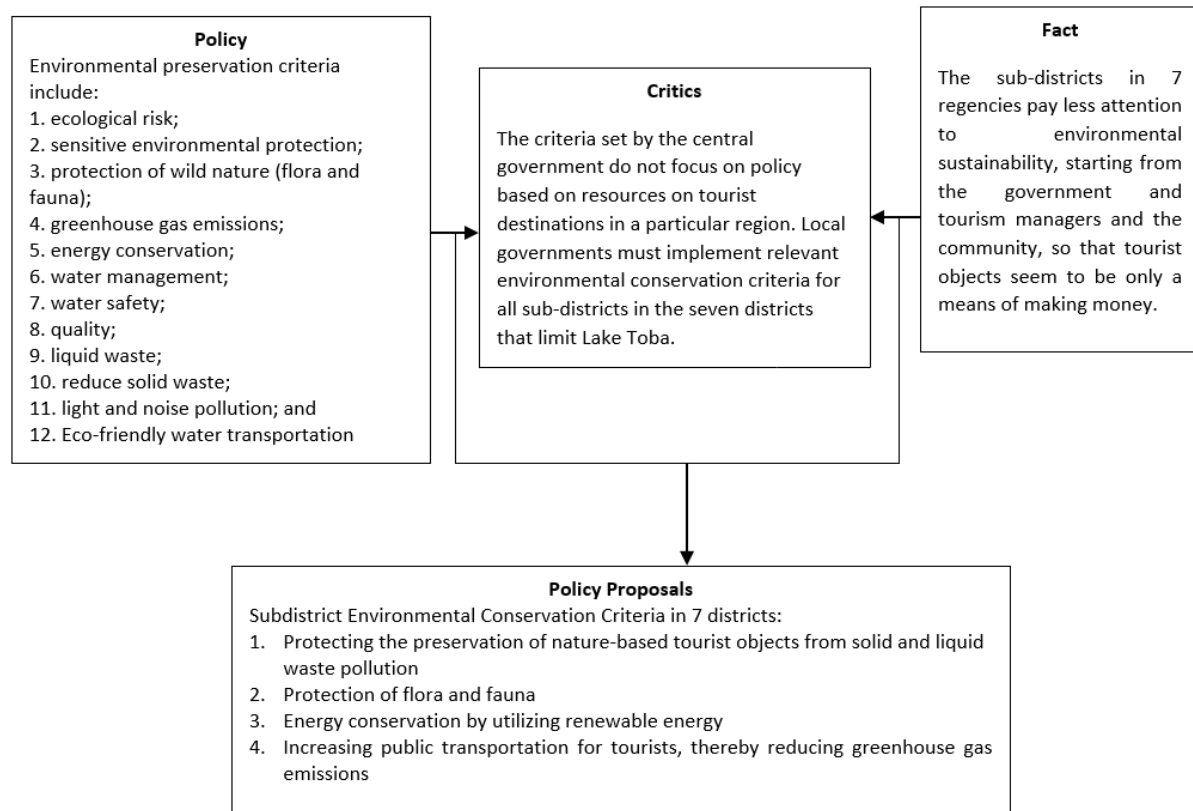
**Policy**
Environmental preservation criteria include:
1. ecological risk;
2. sensitive environmental protection;
3. protection of wild nature (flora and fauna);
4. greenhouse gas emissions;
5. energy conservation;
6. water management;
7. water safety;
8. quality;
9. liquid waste;
10. reduce solid waste;
11. light and noise pollution; and
12. Eco-friendly water transportation

**Critics**
The criteria set by the central government do not focus on policy based on resources on tourist destinations in a particular region. Local governments must implement relevant environmental conservation criteria for all sub-districts in the seven districts that limit Lake Toba.

**Fact**
The sub-districts in 7 regencies pay less attention to environmental sustainability, starting from the government and tourism managers and the community, so that tourist objects seem to be only a means of making money.

**Policy Proposals**
Subdistrict Environmental Conservation Criteria in 7 districts:
1. Protecting the preservation of nature-based tourist objects from solid and liquid waste pollution
2. Protection of flora and fauna
3. Energy conservation by utilizing renewable energy
4. Increasing public transportation for tourists, thereby reducing greenhouse gas emissions